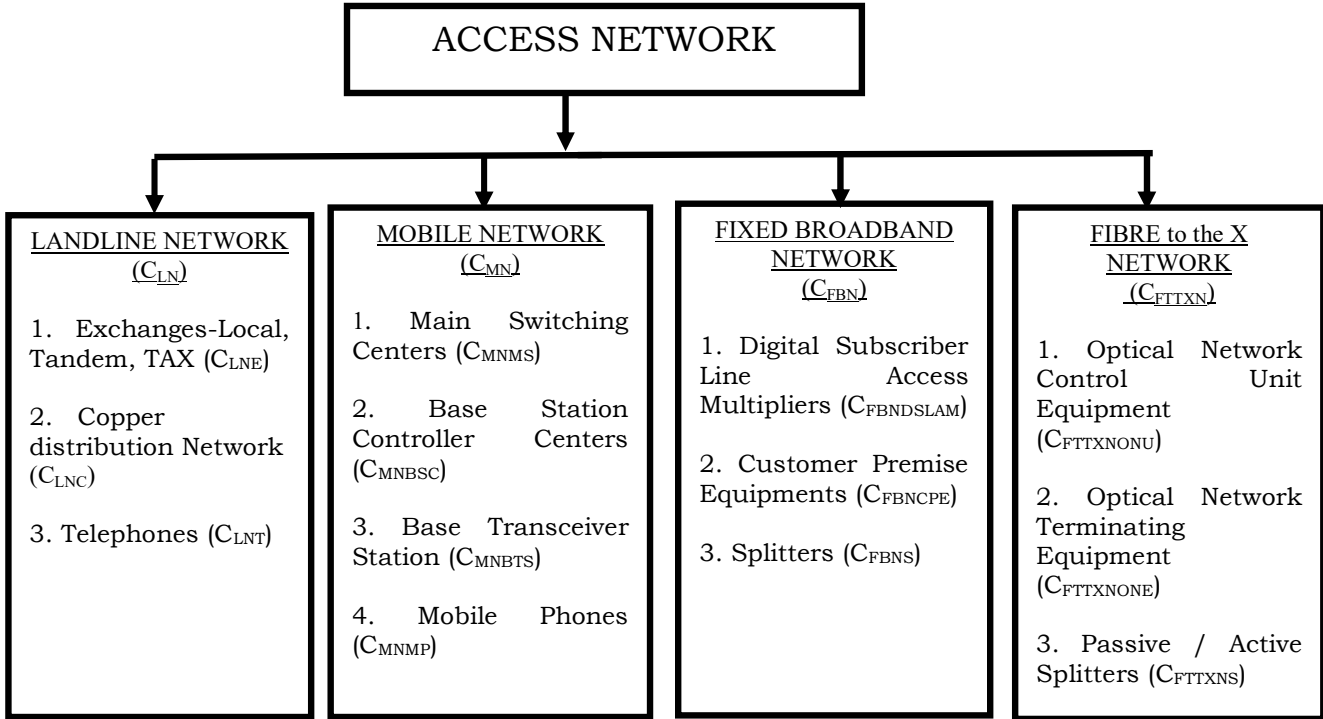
ACCESS NETWORK

LANDLINE NETWORK ($C_{LN}$)

1. Exchanges-Local, Tandem, TAX ($C_{LNE}$)

2. Copper distribution Network ($C_{LNC}$)

3. Telephones ($C_{LNT}$)

MOBILE NETWORK ($C_{MN}$)

1. Main Switching Centers ($C_{MNMS}$)

2. Base Station Controller Centers ($C_{MNBSC}$)

3. Base Transceiver Station ($C_{MNBTS}$)

4. Mobile Phones ($C_{MNMP}$)

FIXED BROADBAND NETWORK ($C_{FBN}$)

1. Digital Subscriber Line Access Multipliers ($C_{FBNDSLAM}$)

2. Customer Premise Equipments ($C_{FBNCPE}$)

3. Splitters ($C_{FBNS}$)

FIBRE to the X NETWORK ($C_{FTTXN}$)

1. Optical Network Control Unit Equipment ($C_{FTTXNONU}$)

2. Optical Network Terminating Equipment ($C_{FTTXNONE}$)

3. Passive / Active Splitters ($C_{FTTXNS}$)